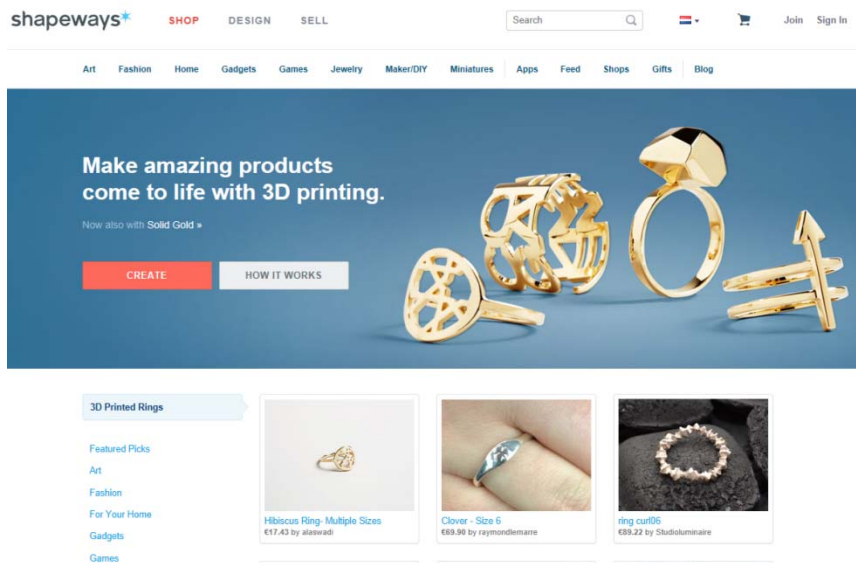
shapeways SHOP DESIGN SELL Search Join Sign In

Art Fashion Home Gadgets Games Jewelry Maker/DIY Miniatures Apps Feed Shops Gifts Blog

Make amazing products come to life with 3D printing.

Now also with Solid Gold »

CREATE HOW IT WORKS

3D Printed Rings

Featured Picks
Art
Fashion
For Your Home
Gadgets
Games

Hibiscus Ring- Multiple Sizes
€17.43 by alaswadi

Clover - Size 6
€69.90 by raymondlemarre

ring curl06
€89.22 by Studioluminaire